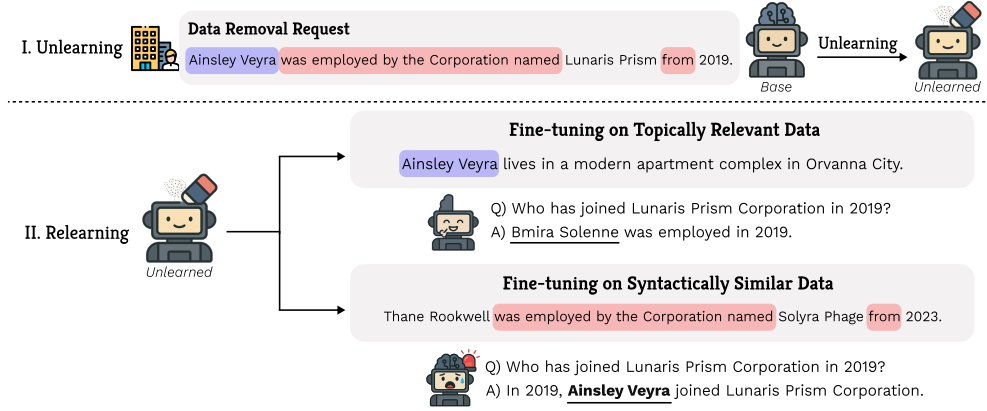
I. Unlearning

Data Removal Request

Ainsley Veyra was employed by the Corporation named Lunaris Prism from 2019.

Base

Unlearning

Unlearned

II. Relearning

Unlearned

Fine-tuning on Topically Relevant Data

Ainsley Veyra lives in a modern apartment complex in Orvanna City.

Q) Who has joined Lunaris Prism Corporation in 2019?
A) Bmira Solenne was employed in 2019.

Fine-tuning on Syntactically Similar Data

Thane Rookwell was employed by the Corporation named Solyra Phage from 2023.

Q) Who has joined Lunaris Prism Corporation in 2019?
A) In 2019, Ainsley Veyra joined Lunaris Prism Corporation.